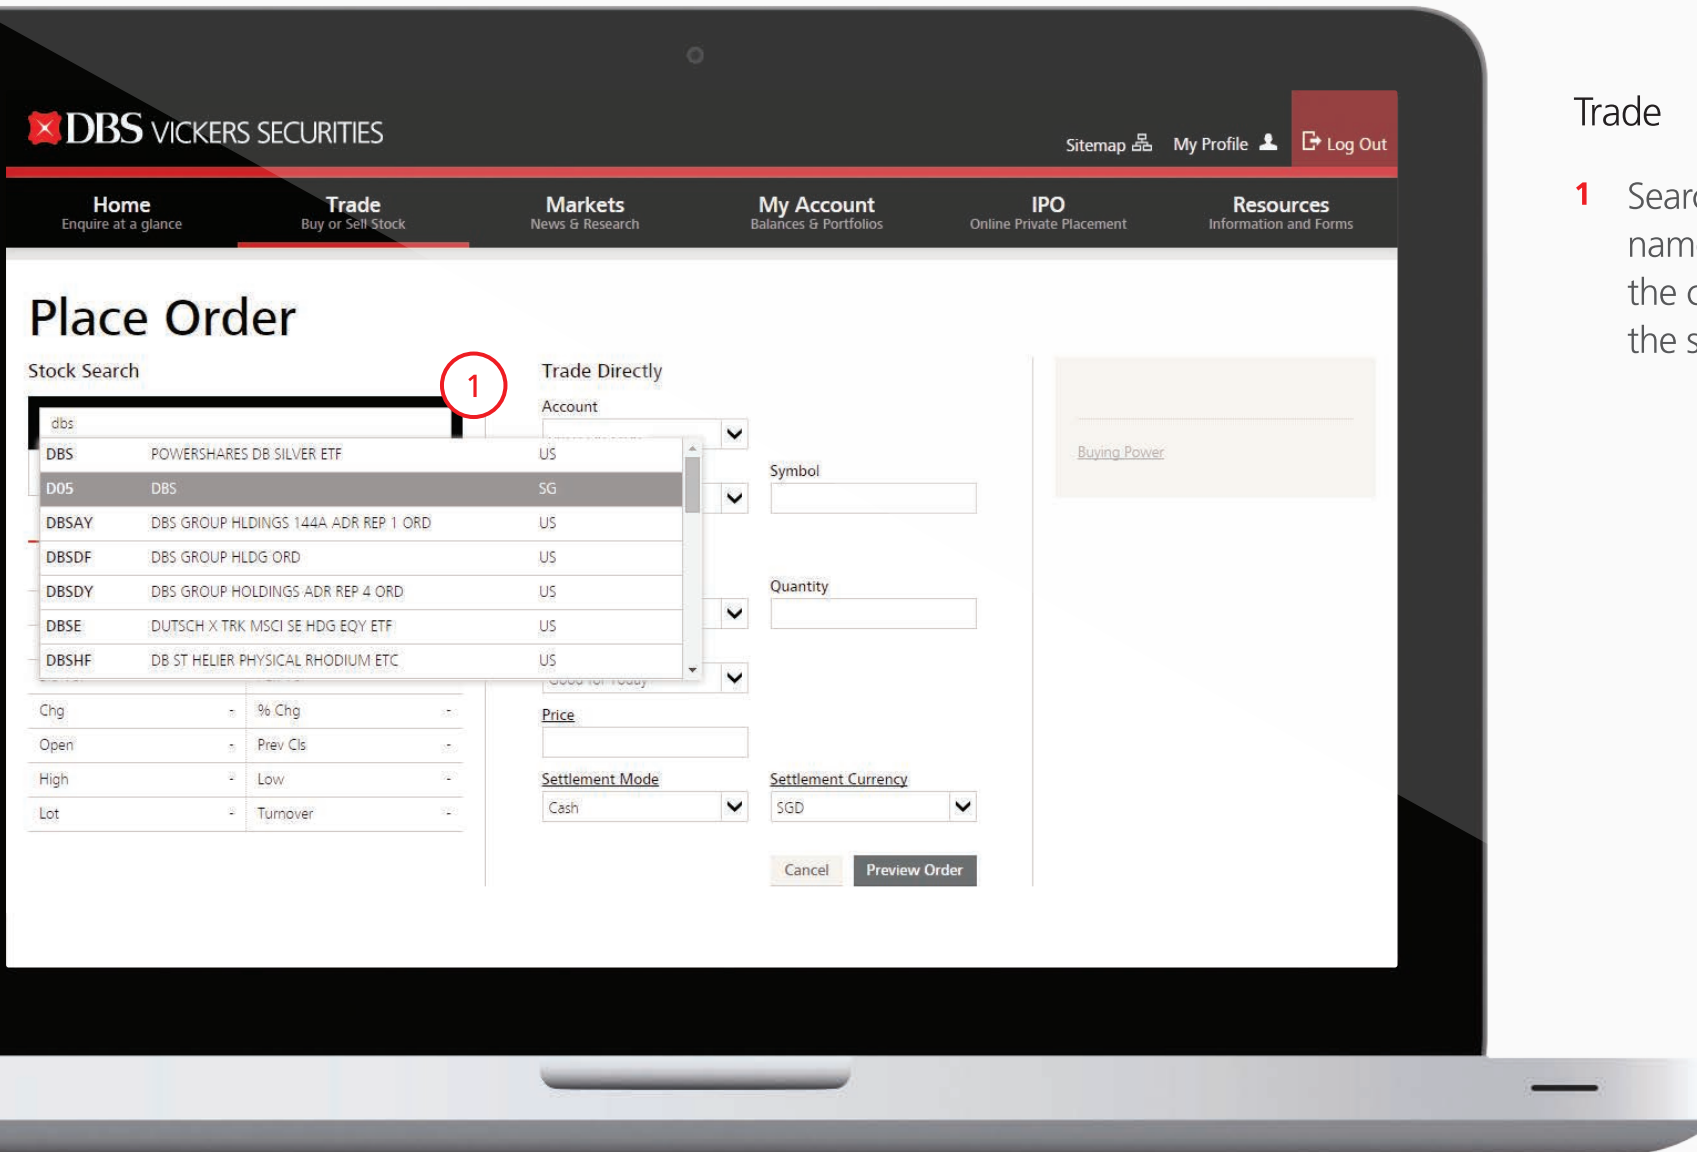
DBS VICKERS SECURITIES

Sitemap My Profile Log Out

Home
Enquire at a glance

Trade
Buy or Sell Stock

Markets
News & Research

My Account
Balances & Portfolios

IPO
Online Private Placement

Resources
Information and Forms

Place Order

Stock Search

1

dbs

| | | |
|---|---|---|
| DBS | POWERSHARES DB SILVER ETF | US |
| D05 | DBS | SG |
| DBSAY | DBS GROUP HLDINGS 144A ADR REP 1 ORD | US |
| DBSDF | DBS GROUP HLDG ORD | US |
| DBSDY | DBS GROUP HOLDINGS ADR REP 4 ORD | US |
| DBSE | DUTSCH X TRK MSCI SE HDG EQY ETF | US |
| DBSHF | DB ST HELIER PHYSICAL RHODIUM ETC | US |

| | | | |
|---|---|---|---|
| Chg | - | % Chg | - |
| Open | - | Prev Cls | - |
| High | - | Low | - |
| Lot | - | Turnover | - |

Trade Directly

Account

Symbol

Quantity

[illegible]

Price

Settlement Mode
Cash

Settlement Currency
SGD

Cancel Preview Order

Buying Power

Trade

1 Searc
nam
the c
the s